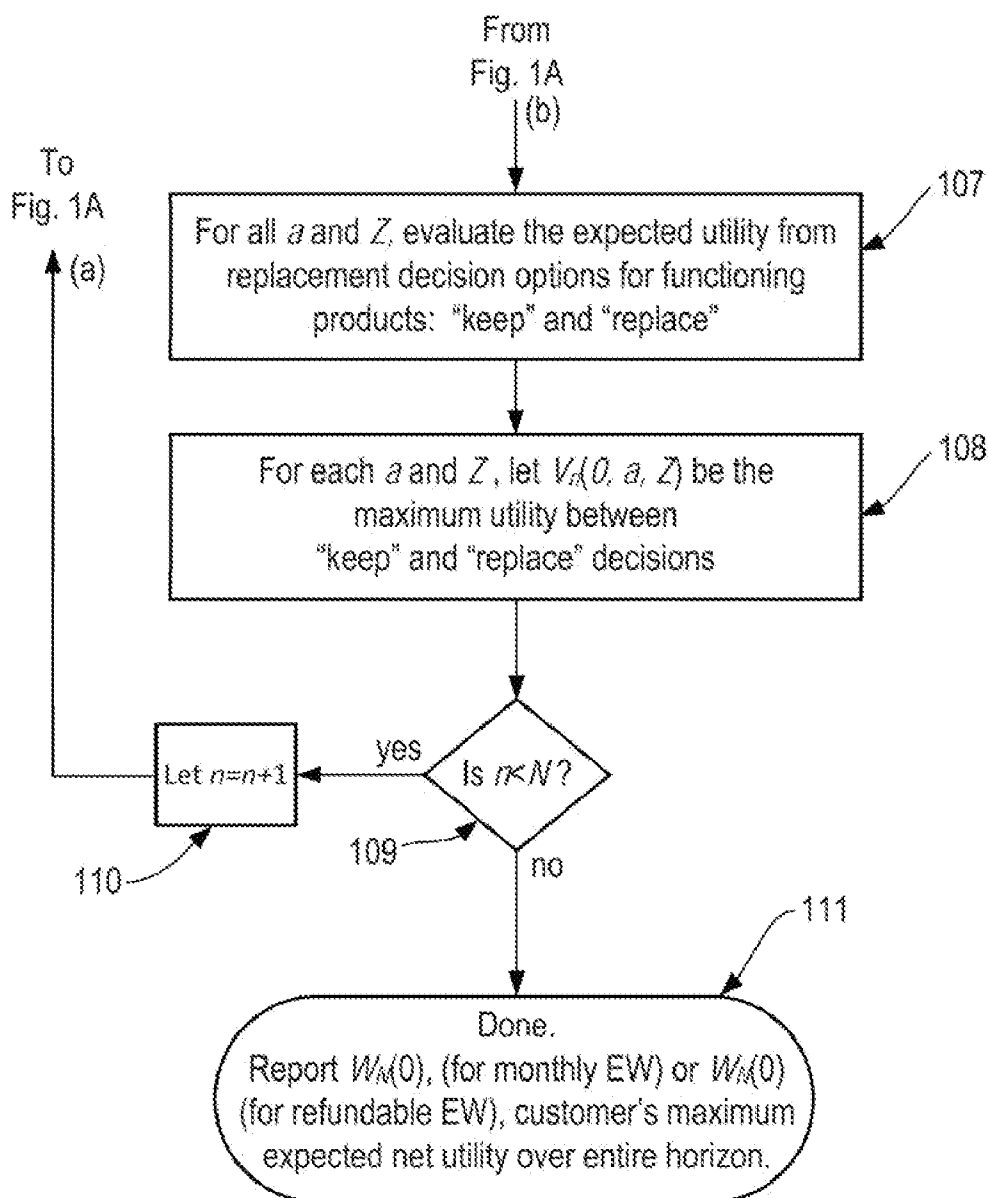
From
Fig. 1A
(b)

To
Fig. 1A
(a)

107

For all $a$ and $Z$, evaluate the expected utility from replacement decision options for functioning products: "keep" and "replace"

108

For each $a$ and $Z$, let $V_n(0, a, Z)$ be the maximum utility between "keep" and "replace" decisions

yes

Is $n<N$?

Let $n=n+1$

110

109

no

111

Done.
Report $W_M(0)$, (for monthly EW) or $W_N(0)$ (for refundable EW), customer's maximum expected net utility over entire horizon.